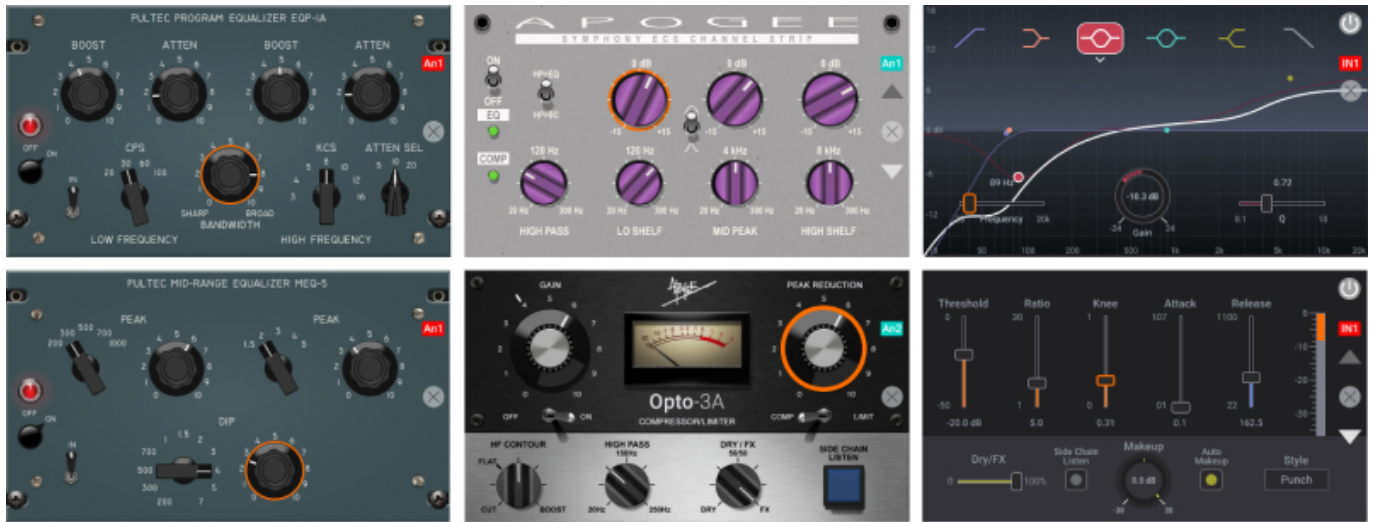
PULTEC PROGRAM EQUALIZER EQP-1A

BOOST ATTEN BOOST ATTEN

An1

OFF ON

CPS 20 30 60 100

IN

KCS

ATTEN SEL 5 10 20

SHARP BANDWIDTH BROAD

LOW FREQUENCY HIGH FREQUENCY

APOGEE

SYMPHONY ECS CHANNEL STRIP

ON OFF

HP+EQ HP+SC

EQ

COMP

0 dB 0 dB 0 dB

-15 +15 -15 +15 -15 +15

120 Hz 120 Hz 4 kHz 8 kHz

20 Hz 300 Hz 20 Hz 300 Hz 20 Hz 300 Hz 20 Hz 300 Hz

HIGH PASS LO SHELF MID PEAK HIGH SHELF

An1

IN1

89 Hz

Frequency 20k

-10.3 dB

-24 Gain 24

0.72

0.1 Q 18

PULTEC MID-RANGE EQUALIZER MEQ-5

PEAK PEAK

200 300 500 700 1000

1.5 2 3 4 5

An1

OFF ON

IN

DIP

700 1 1.5 2 3 4 5 500 300 200 7

GAIN

PEAK REDUCTION

An2

OFF ON

Opto-3A

COMPRESSOR/LIMITER

COMP LIMIT

HF CONTOUR FLAT CUT BOOST

HIGH PASS 150Hz 20Hz 250Hz

DRY / FX 50/50 DRY FX

SIDE CHAIN LISTEN

Threshold Ratio Knee Attack Release

0 30 1 107 1100

-50 1 0 01 22

-20.0 dB 5.0 0.31 0.1 162.5

IN1

Dry/FX

0 100%

Side Chain Listen

Makeup

0.0 dB

Auto Makeup

Style

Punch